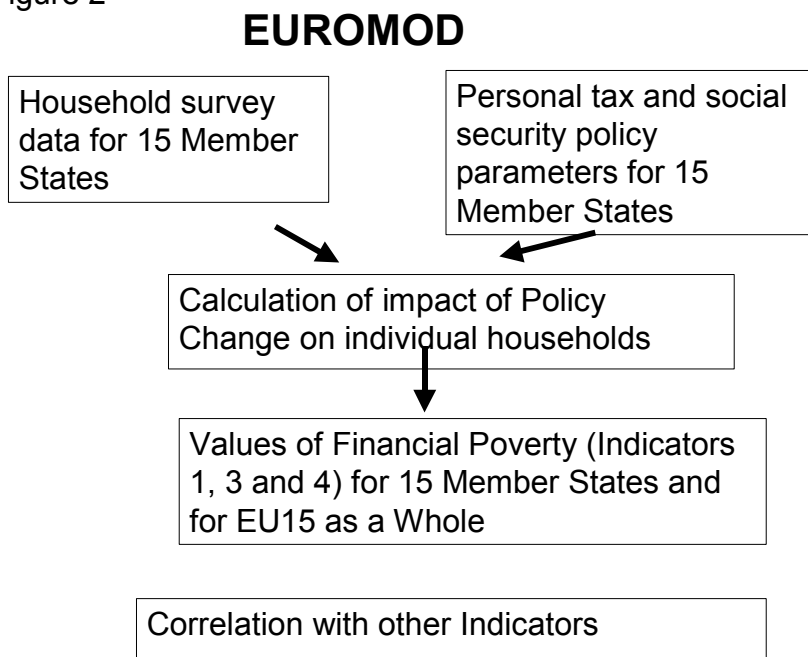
igure 2

EUROMOD

Household survey data for 15 Member States

Personal tax and social security policy parameters for 15 Member States

Calculation of impact of Policy Change on individual households

Values of Financial Poverty (Indicators 1, 3 and 4) for 15 Member States and for EU15 as a Whole

Correlation with other Indicators